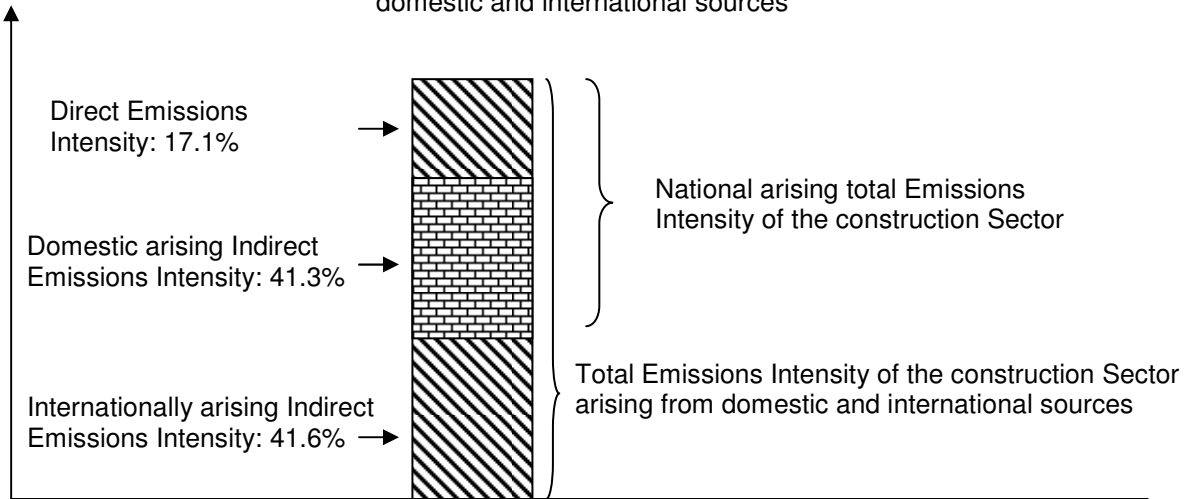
domestic and international sources

Direct Emissions Intensity: 17.1%

Domestic arising Indirect Emissions Intensity: 41.3%

Internationally arising Indirect Emissions Intensity: 41.6%

National arising total Emissions Intensity of the construction Sector

Total Emissions Intensity of the construction Sector arising from domestic and international sources